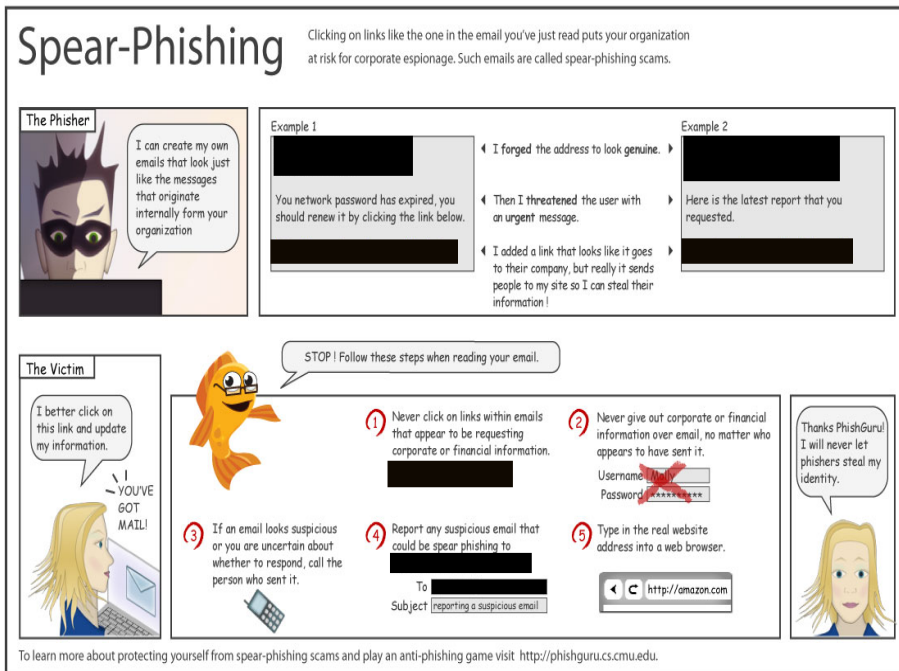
Spear-Phishing

Clicking on links like the one in the email you've just read puts your organization at risk for corporate espionage. Such emails are called spear-phishing scams.

The Phisher

I can create my own emails that look just like the messages that originate internally form your organization

Example 1

You network password has expired, you should renew it by clicking the link below.

I forged the address to look genuine.

Then I threatened the user with an urgent message.

I added a link that looks like it goes to their company, but really it sends people to my site so I can steal their information !

Example 2

Here is the latest report that you requested.

The Victim

I better click on this link and update my information.

YOU'VE GOT MAIL!

STOP ! Follow these steps when reading your email.

1 Never click on links within emails that appear to be requesting corporate or financial information.

2 Never give out corporate or financial information over email, no matter who appears to have sent it.

Username Mally
Password **********

3 If an email looks suspicious or you are uncertain about whether to respond, call the person who sent it.

4 Report any suspicious email that could be spear phishing to

To
Subject reporting a suspicious email

5 Type in the real website address into a web browser.

http://amazon.com

Thanks PhishGuru! I will never let phishers steal my identity.

To learn more about protecting yourself from spear-phishing scams and play an anti-phishing game visit http://phishguru.cs.cmu.edu.